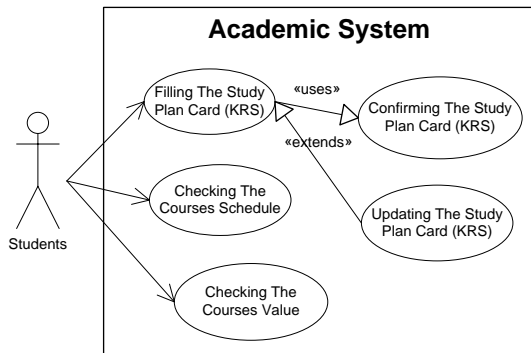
Academic System

Students

Filling The Study Plan Card (KRS)

«uses»

Confirming The Study Plan Card (KRS)

«extends»

Checking The Courses Schedule

Updating The Study Plan Card (KRS)

Checking The Courses Value